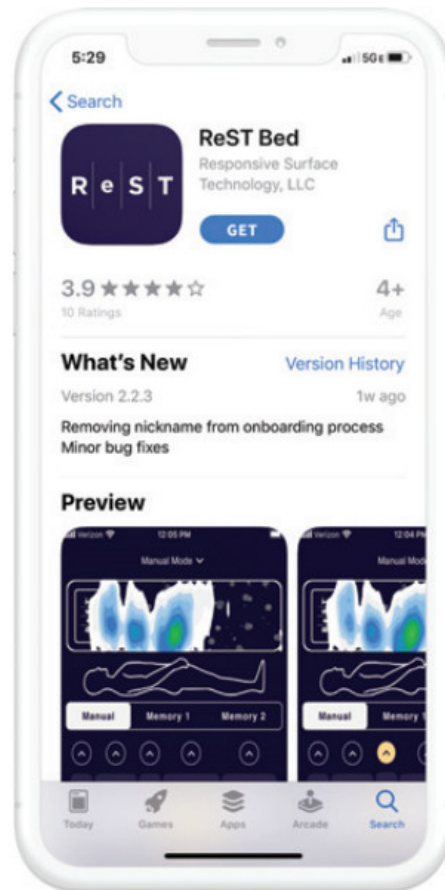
5:29

5G

< Search

R e S T

ReST Bed

Responsive Surface Technology, LLC

GET

3.9 ★★★★☆

10 Ratings

4+

Age

What's New

Version History

Version 2.2.3

1w ago

Removing nickname from onboarding process
Minor bug fixes

Preview

Verizon

12:05 PM

Manual Mode

Manual

Memory 1

Memory 2

Verizon

12:04 PM

Manual Mod

Manual

Memory

Today

Games

Apps

Arcade

Search